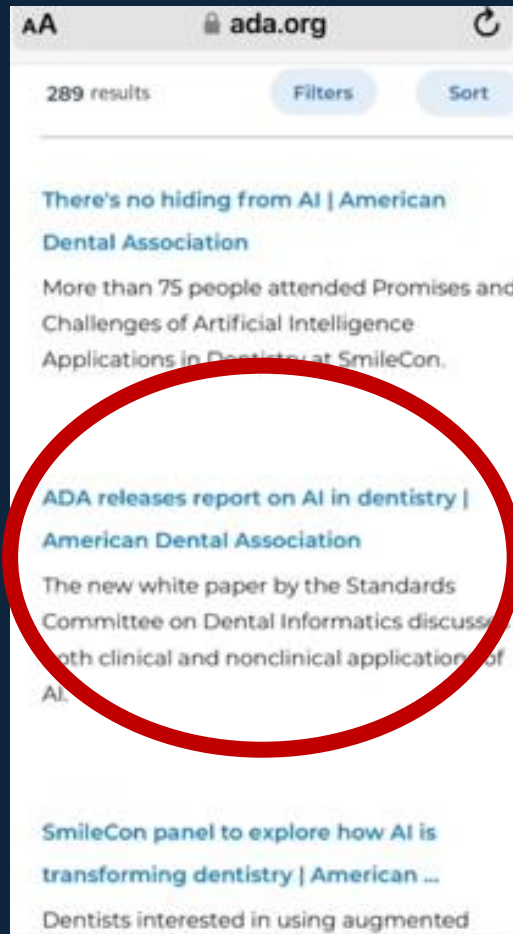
AA ada.org

289 results

Filters

Sort

There's no hiding from AI | American Dental Association

More than 75 people attended Promises and Challenges of Artificial Intelligence Applications in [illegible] at SmileCon.

ADA releases report on AI in dentistry | American Dental Association

The new white paper by the Standards Committee on Dental Informatics discusse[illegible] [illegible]oth clinical and nonclinical application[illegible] of AI.

SmileCon panel to explore how AI is transforming dentistry | American ...

Dentists interested in using augmented